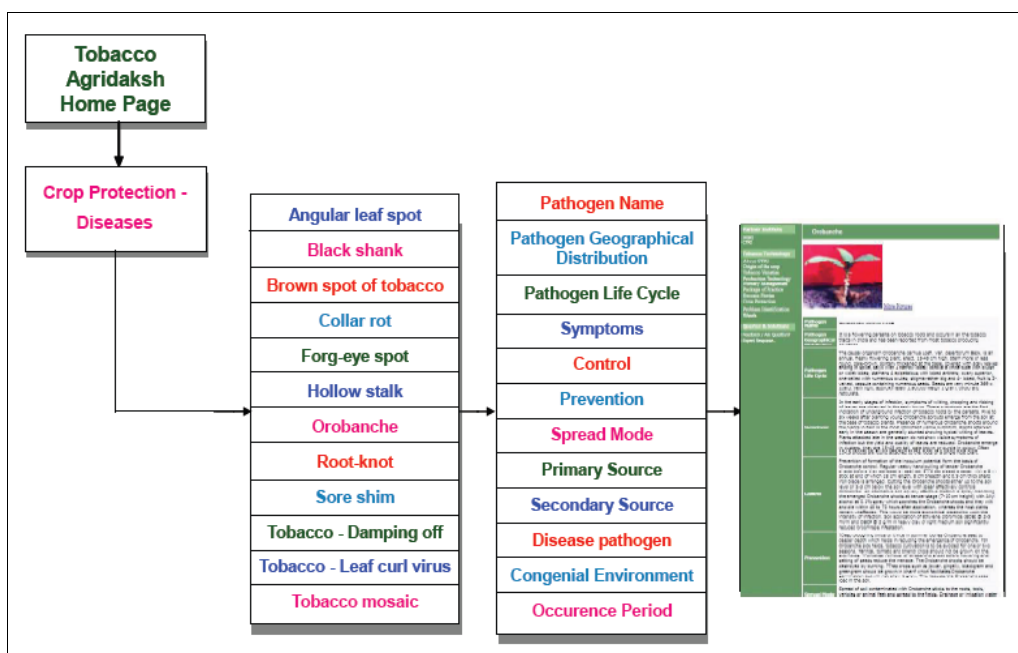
Tobacco Agridaksh Home Page

Crop Protection - Diseases

Angular leaf spot
Black shank
Brown spot of tobacco
Collar rot
Forg-eye spot
Hollow stalk
Orobanche
Root-knot
Sore shim
Tobacco - Damping off
Tobacco - Leaf curl virus
Tobacco mosaic

Pathogen Name
Pathogen Geographical Distribution
Pathogen Life Cycle
Symptoms
Control
Prevention
Spread Mode
Primary Source
Secondary Source
Disease pathogen
Congenial Environment
Occurence Period

Orobanche

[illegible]